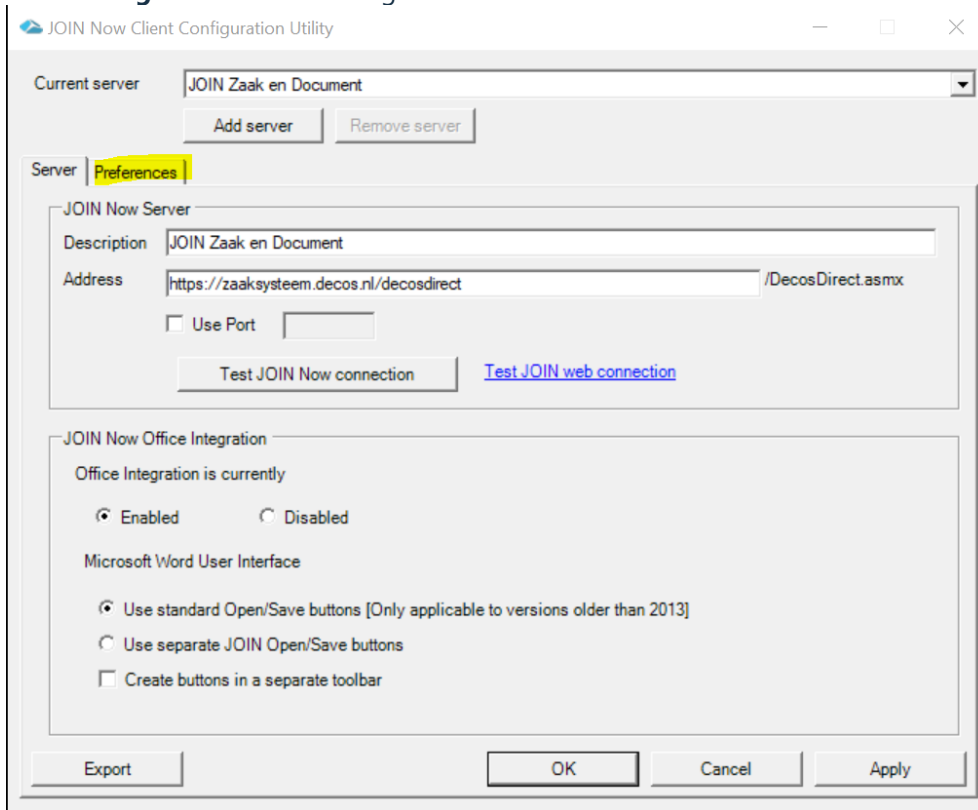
JOIN Now Client Configuration Utility

Current server JOIN Zaak en Document

Add server Remove server

Server Preferences

JOIN Now Server

Description JOIN Zaak en Document

Address https://zaaksysteem.decos.nl/decosdirect /DecosDirect.asmx

Use Port

Test JOIN Now connection Test JOIN web connection

JOIN Now Office Integration

Office Integration is currently

Enabled Disabled

Microsoft Word User Interface

Use standard Open/Save buttons [Only applicable to versions older than 2013]

Use separate JOIN Open/Save buttons

Create buttons in a separate toolbar

Export OK Cancel Apply